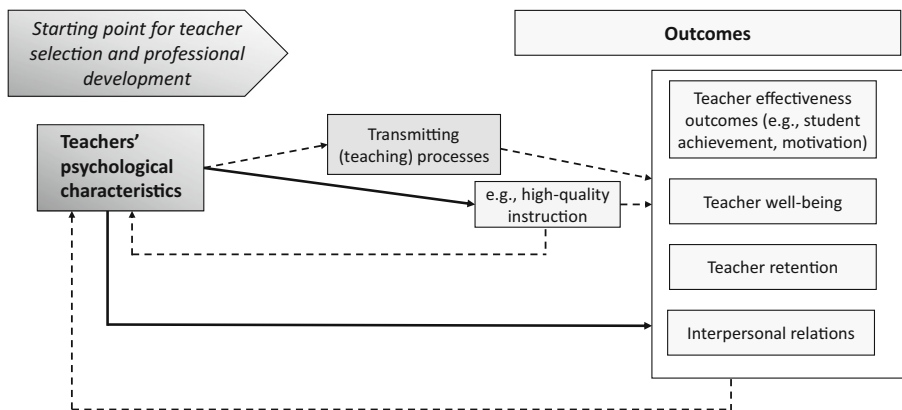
Starting point for teacher selection and professional development

Outcomes

Teachers' psychological characteristics

Transmitting (teaching) processes

e.g., high-quality instruction

Teacher effectiveness outcomes (e.g., student achievement, motivation)

Teacher well-being

Teacher retention

Interpersonal relations